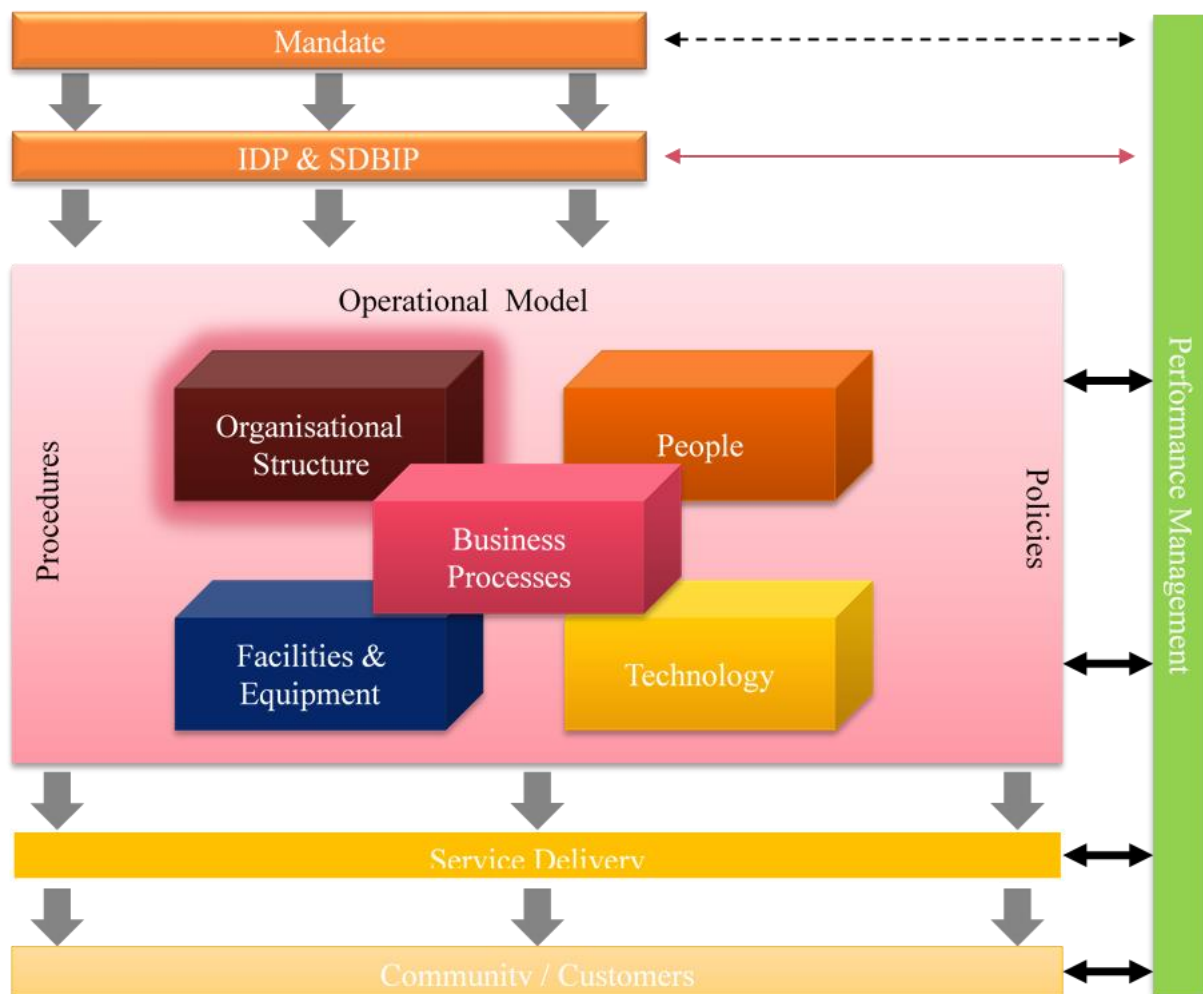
Mandate

IDP & SDBIP

Operational Model

Procedures

Organisational Structure

People

Business Processes

Facilities & Equipment

Technology

Policies

Performance Management

Service Delivery

Community / Customers